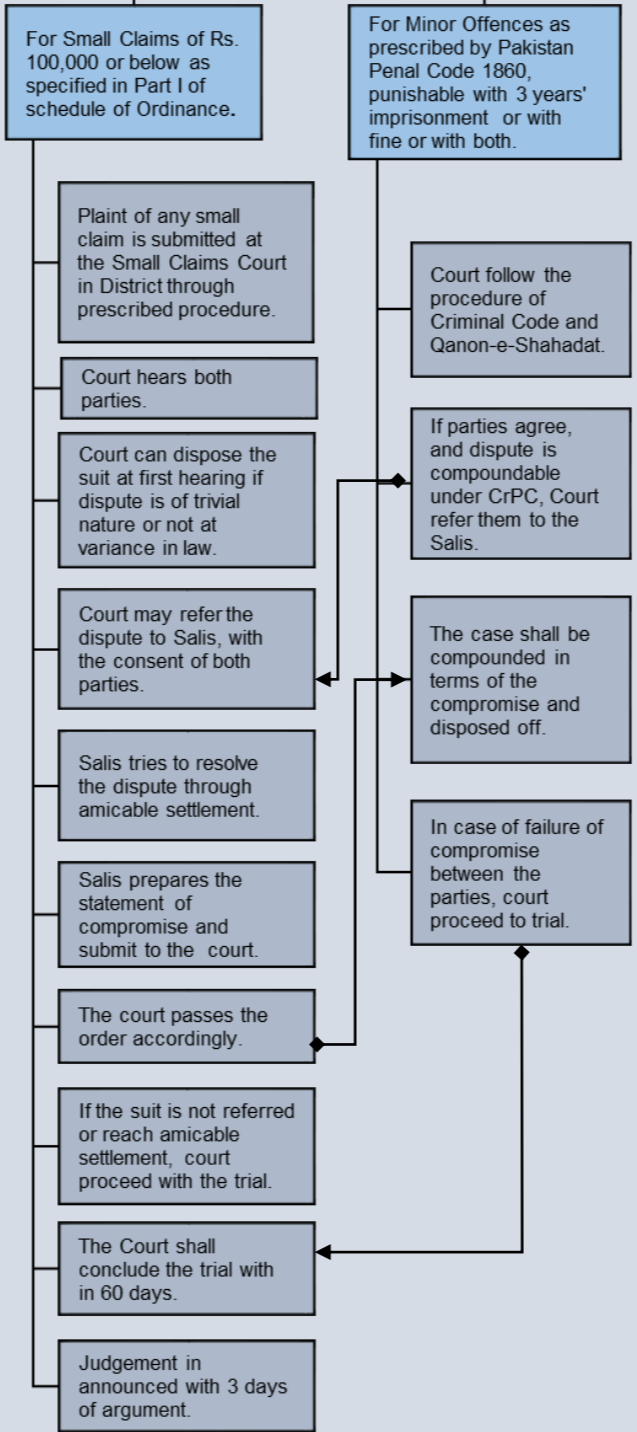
For Small Claims of Rs. 100,000 or below as specified in Part I of schedule of Ordinance.

Plaint of any small claim is submitted at the Small Claims Court in District through prescribed procedure.

Court hears both parties.

Court can dispose the suit at first hearing if dispute is of trivial nature or not at variance in law.

Court may refer the dispute to Salis, with the consent of both parties.

Salis tries to resolve the dispute through amicable settlement.

Salis prepares the statement of compromise and submit to the court.

The court passes the order accordingly.

If the suit is not referred or reach amicable settlement, court proceed with the trial.

The Court shall conclude the trial with in 60 days.

Judgement in announced with 3 days of argument.

For Minor Offences as prescribed by Pakistan Penal Code 1860, punishable with 3 years' imprisonment or with fine or with both.

Court follow the procedure of Criminal Code and Qanon-e-Shahadat.

If parties agree, and dispute is compoundable under CrPC, Court refer them to the Salis.

The case shall be compounded in terms of the compromise and disposed off.

In case of failure of compromise between the parties, court proceed to trial.